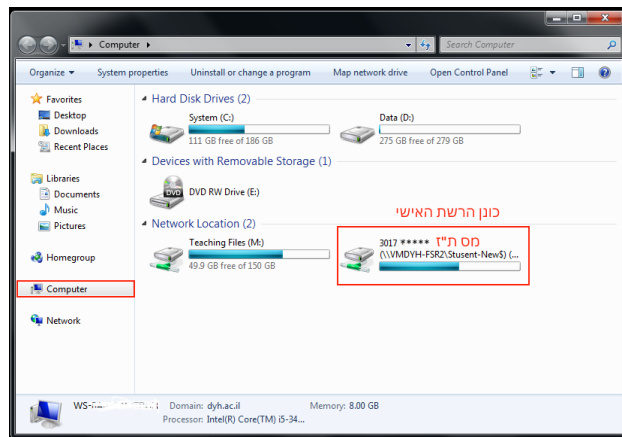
Computer ▸
Search Computer
Organize ▾ System properties Uninstall or change a program Map network drive Open Control Panel

Favorites
Desktop
Downloads
Recent Places

Libraries
Documents
Music
Pictures

Homegroup

Computer

Network

Hard Disk Drives (2)
System (C:)
111 GB free of 186 GB
Data (D:)
275 GB free of 279 GB

Devices with Removable Storage (1)
DVD RW Drive (E:)

Network Location (2)
כונן הרשת האישי
Teaching Files (M:)
49.9 GB free of 150 GB
מס ת"ז
3017 *****
(\\VMDYH-FSR2\Stusent-New$) (...

WS-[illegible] Domain: dyh.ac.il Memory: 8.00 GB
Processor: Intel(R) Core(TM) i5-34...